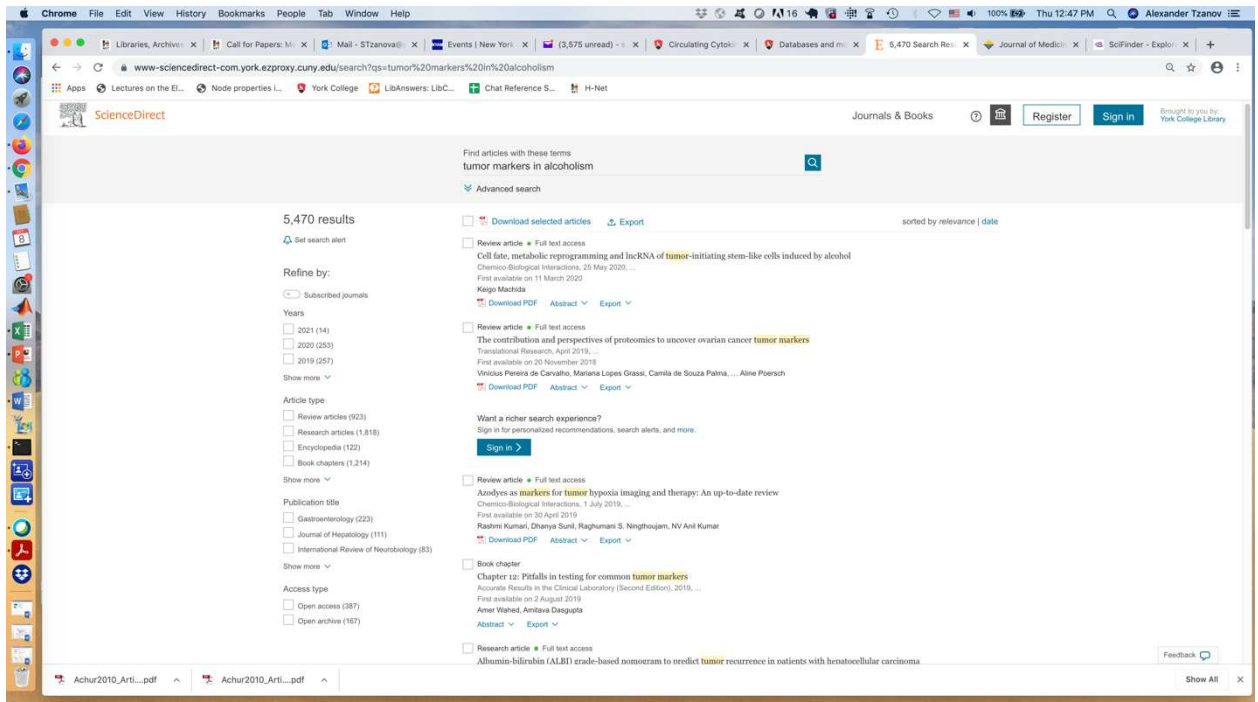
Chrome File Edit View History Bookmarks People Tab Window Help

100% Thu 12:47 PM Alexander Tzanov

Libraries, Archives | Call for Papers: M | Mail - STzanova@ | Events | New York | (3,575 unread) | Circulating Cytokin | Databases and m | 5,470 Search Res | Journal of Medicin | SciFinder - Explor

www-sciencedirect-com.york.ezproxy.cuny.edu/search?qs=tumor%20markers%20in%20alcoholism

Apps Lectures on the El... Node properties i... York College LibAnswers: LibC... Chat Reference S... H-Net

ScienceDirect

Journals & Books Register Sign in Brought to you by: York College Library

Find articles with these terms
tumor markers in alcoholism

Advanced search

5,470 results

Set search alert

Refine by:

Subscribed journals

Years
2021 (14)
2020 (253)
2019 (257)
Show more

Article type
Review articles (923)
Research articles (1,818)
Encyclopedia (122)
Book chapters (1,214)
Show more

Publication title
Gastroenterology (223)
Journal of Hepatology (111)
International Review of Neurobiology (83)
Show more

Access type
Open access (387)
Open archive (167)

Download selected articles Export

sorted by relevance | date

Review article • Full text access
Cell fate, metabolic reprogramming and lncRNA of tumor-initiating stem-like cells induced by alcohol
Chemico-Biological Interactions, 25 May 2020, ...
First available on 11 March 2020
Keigo Machida
Download PDF Abstract Export

Review article • Full text access
The contribution and perspectives of proteomics to uncover ovarian cancer tumor markers
Translational Research, April 2019, ...
First available on 20 November 2018
Vinícius Pereira de Carvalho, Mariana Lopes Grassi, Camila de Souza Palma, ... Aline Poersch
Download PDF Abstract Export

Want a richer search experience?
Sign in for personalized recommendations, search alerts, and more.
Sign in

Review article • Full text access
Azodyes as markers for tumor hypoxia imaging and therapy: An up-to-date review
Chemico-Biological Interactions, 1 July 2019, ...
First available on 30 April 2019
Rashmi Kumari, Dhanya Sunil, Raghumani S. Ningthoujam, NV Anil Kumar
Download PDF Abstract Export

Book chapter
Chapter 12: Pitfalls in testing for common tumor markers
Accurate Results in the Clinical Laboratory (Second Edition), 2019, ...
First available on 2 August 2019
Amer Wahed, Amitava Dasgupta
Abstract Export

Research article • Full text access
Albumin-bilirubin (ALBI) grade-based nomogram to predict tumor recurrence in patients with hepatocellular carcinoma

Feedback

Achur2010_Arti....pdf Achur2010_Arti....pdf Show All